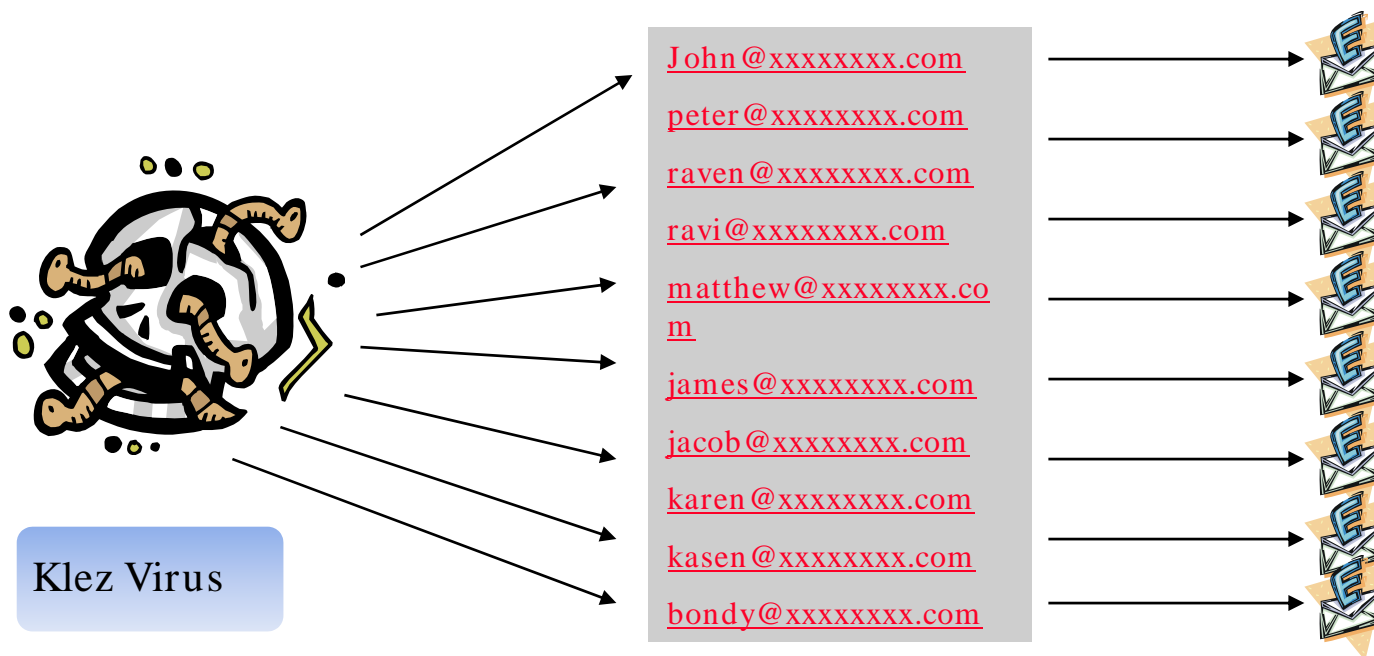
John@xxxxxxxx.com
peter@xxxxxxxx.com
raven@xxxxxxxx.com
ravi@xxxxxxxx.com
matthew@xxxxxxxx.com
james@xxxxxxxx.com
jacob@xxxxxxxx.com
karen@xxxxxxxx.com
kasen@xxxxxxxx.com
bondy@xxxxxxxx.com

Klez Virus